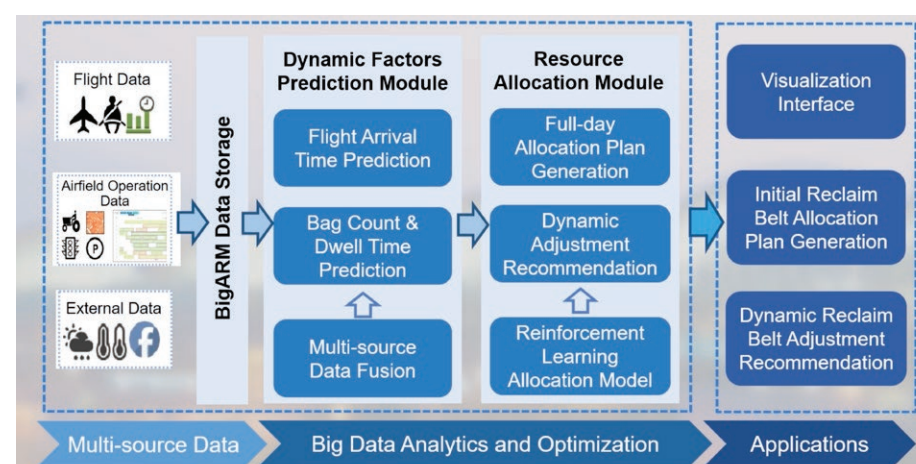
Flight Data

Airfield Operation Data

External Data

BigARM Data Storage

Dynamic Factors Prediction Module

Flight Arrival Time Prediction

Bag Count & Dwell Time Prediction

Multi-source Data Fusion

Resource Allocation Module

Full-day Allocation Plan Generation

Dynamic Adjustment Recommendation

Reinforcement Learning Allocation Model

Visualization Interface

Initial Reclaim Belt Allocation Plan Generation

Dynamic Reclaim Belt Adjustment Recommendation

Multi-source Data

Big Data Analytics and Optimization

Applications